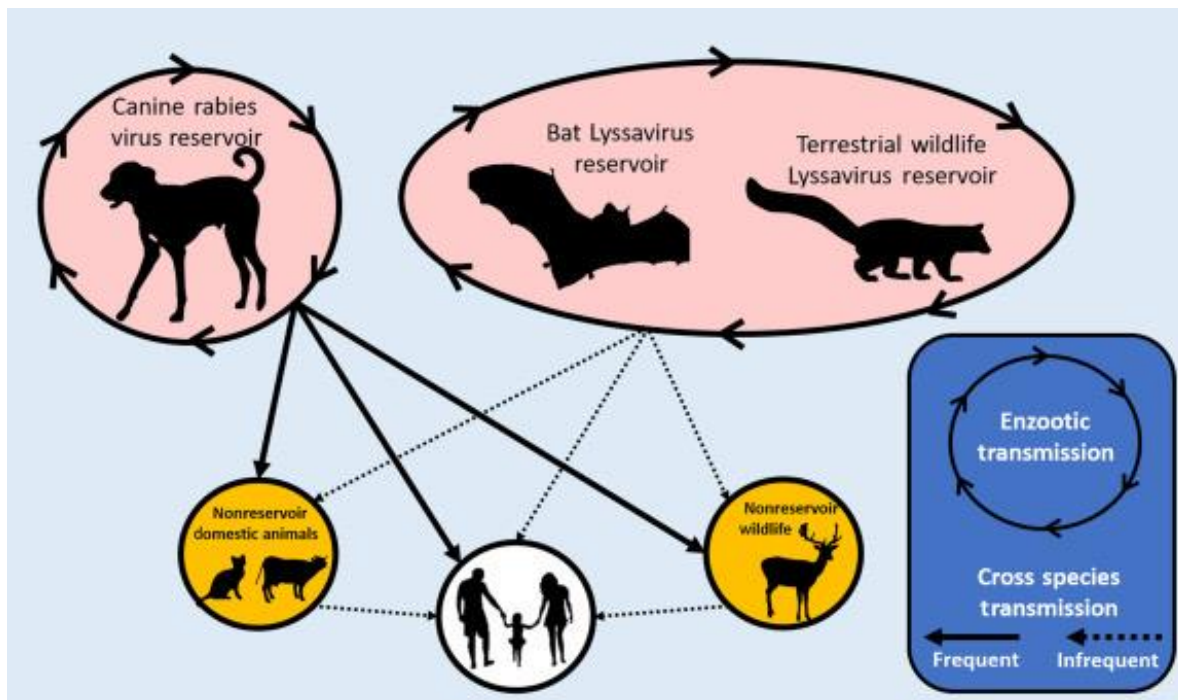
Canine rabies virus reservoir

Bat Lyssavirus reservoir

Terrestrial wildlife Lyssavirus reservoir

Nonreservoir domestic animals

Nonreservoir wildlife

Enzootic transmission

Cross species transmission

Frequent

Infrequent